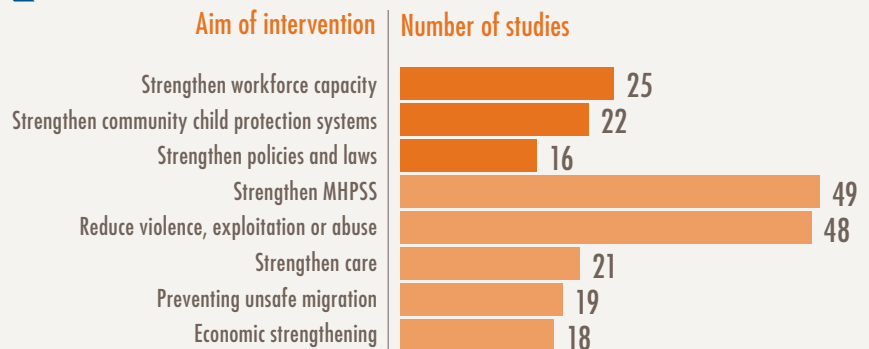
| Aim of intervention | Number of studies |
|---|---|
| Strengthen workforce capacity | 25 |
| Strengthen community child protection systems | 22 |
| Strengthen policies and laws | 16 |
| Strengthen MHPSS | 49 |
| Reduce violence, exploitation or abuse | 48 |
| Strengthen care | 21 |
| Preventing unsafe migration | 19 |
| Economic strengthening | 18 |